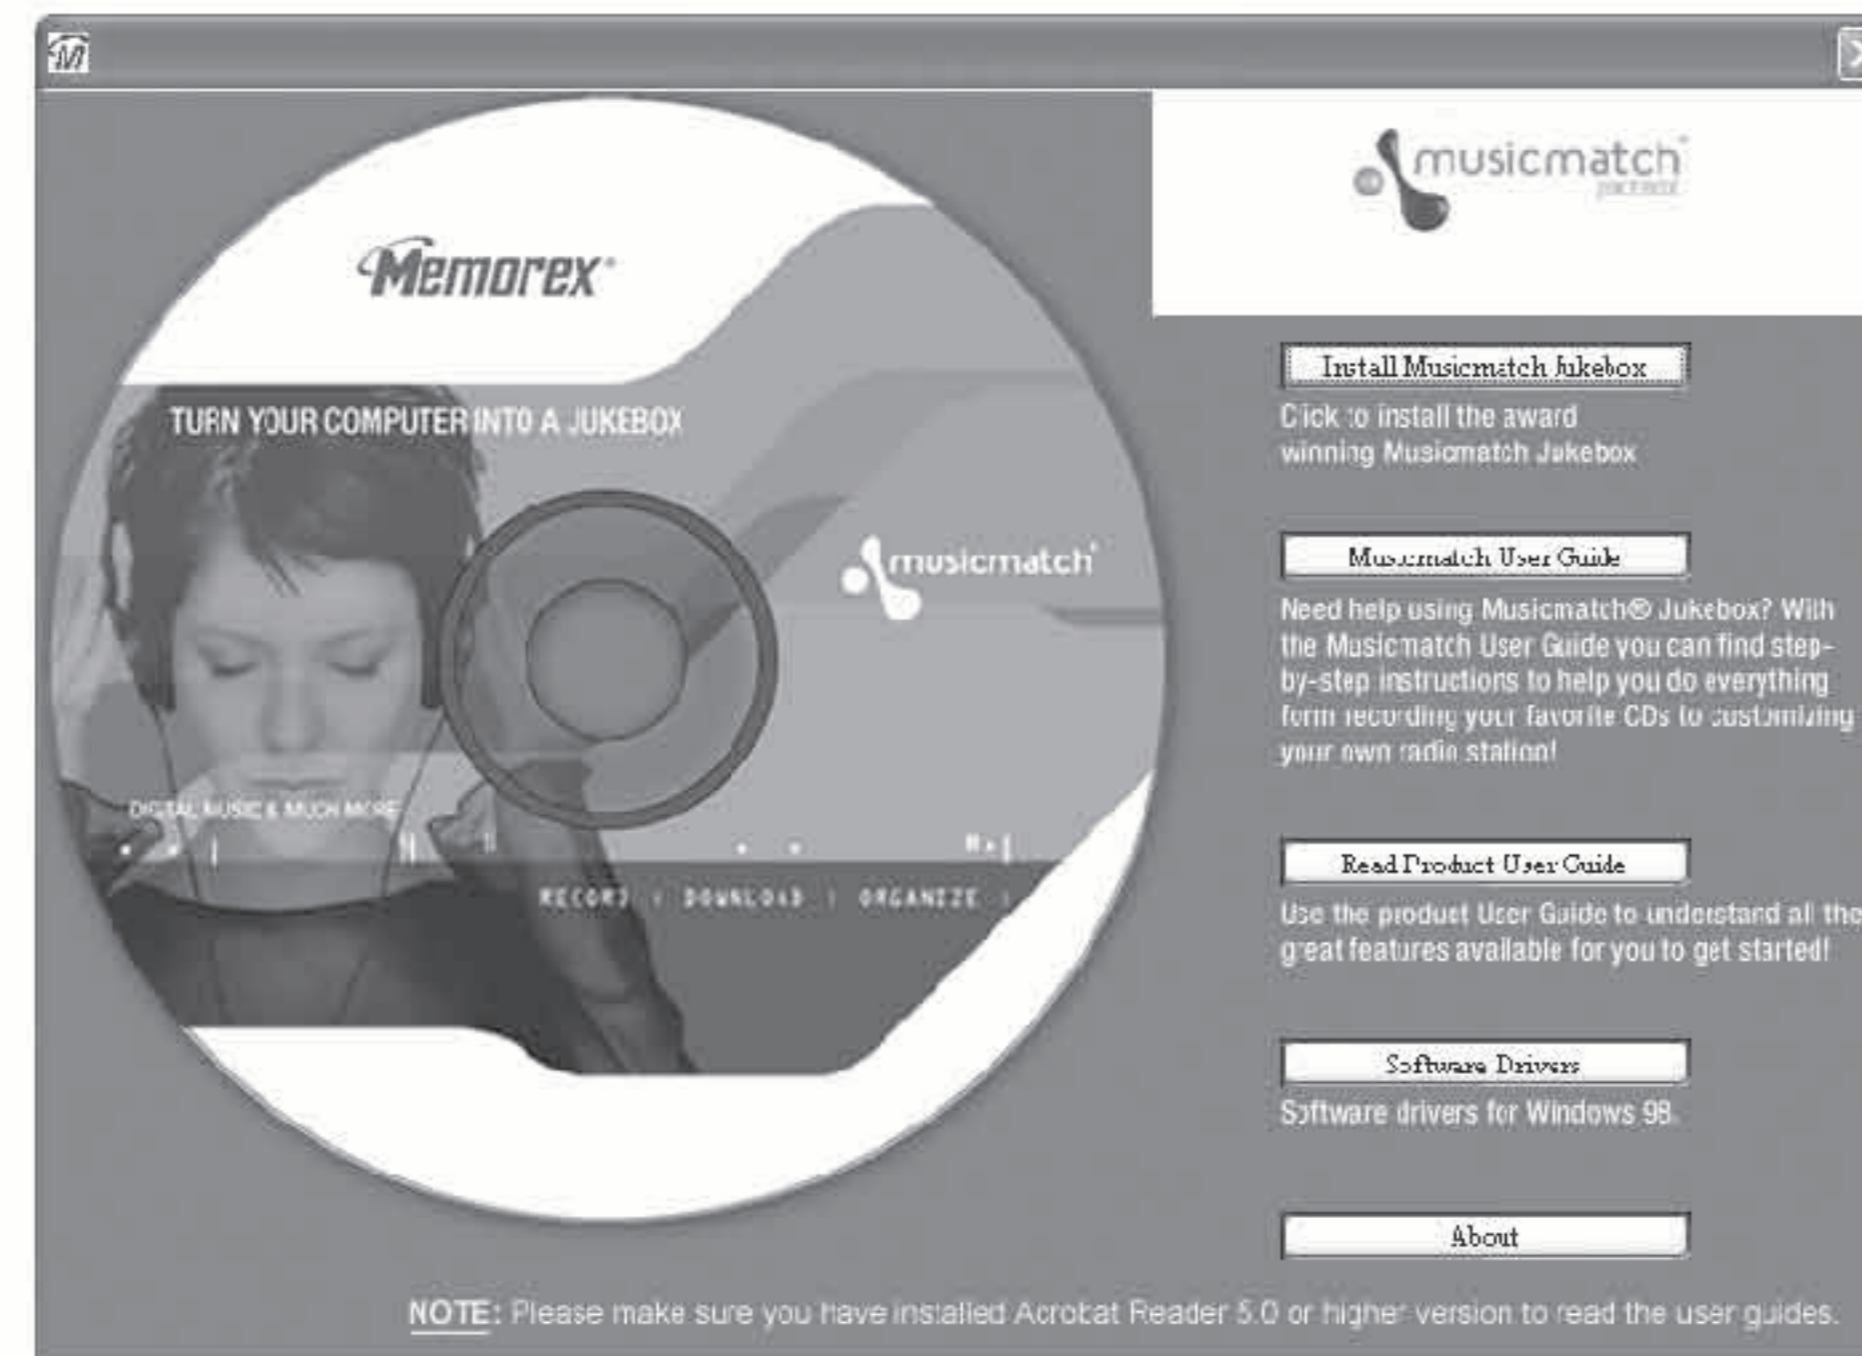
Memorex

TURN YOUR COMPUTER INTO A JUKEBOX

musicmatch

DIGITAL MUSIC & MUCH MORE

RECORD | DOWNLOAD | ORGANIZE |

musicmatch
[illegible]

Install Musicmatch Jukebox

Click to install the award winning Musicmatch Jukebox

Musicmatch User Guide

Need help using Musicmatch® Jukebox? With the Musicmatch User Guide you can find step-by-step instructions to help you do everything form recording your favorite CDs to customizing your own radio station!

Read Product User Guide

Use the product User Guide to understand all the great features available for you to get started!

Software Drivers

Software drivers for Windows 98.

About

NOTE: Please make sure you have installed Acrobat Reader 5.0 or higher version to read the user guides.